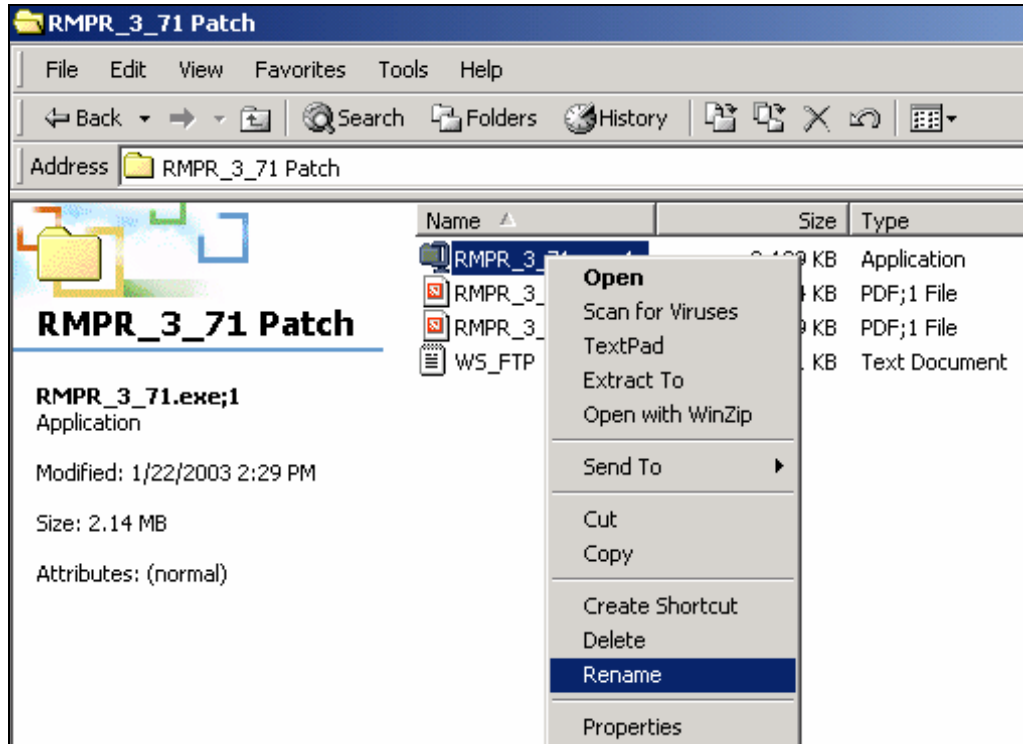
RMPR_3_71 Patch

File Edit View Favorites Tools Help

Back Search Folders History

Address RMPR_3_71 Patch

RMPR_3_71 Patch

RMPR_3_71.exe;1
Application

Modified: 1/22/2003 2:29 PM

Size: 2.14 MB

Attributes: (normal)

| Name | Size | Type |
|---|---|---|
| RMPR_3_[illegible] | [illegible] KB | Application |
| RMPR_3_ | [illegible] KB | PDF;1 File |
| RMPR_3_ | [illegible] KB | PDF;1 File |
| WS_FTP | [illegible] KB | Text Document |

Open
Scan for Viruses
TextPad
Extract To
Open with WinZip
Send To
Cut
Copy
Create Shortcut
Delete
Rename
Properties